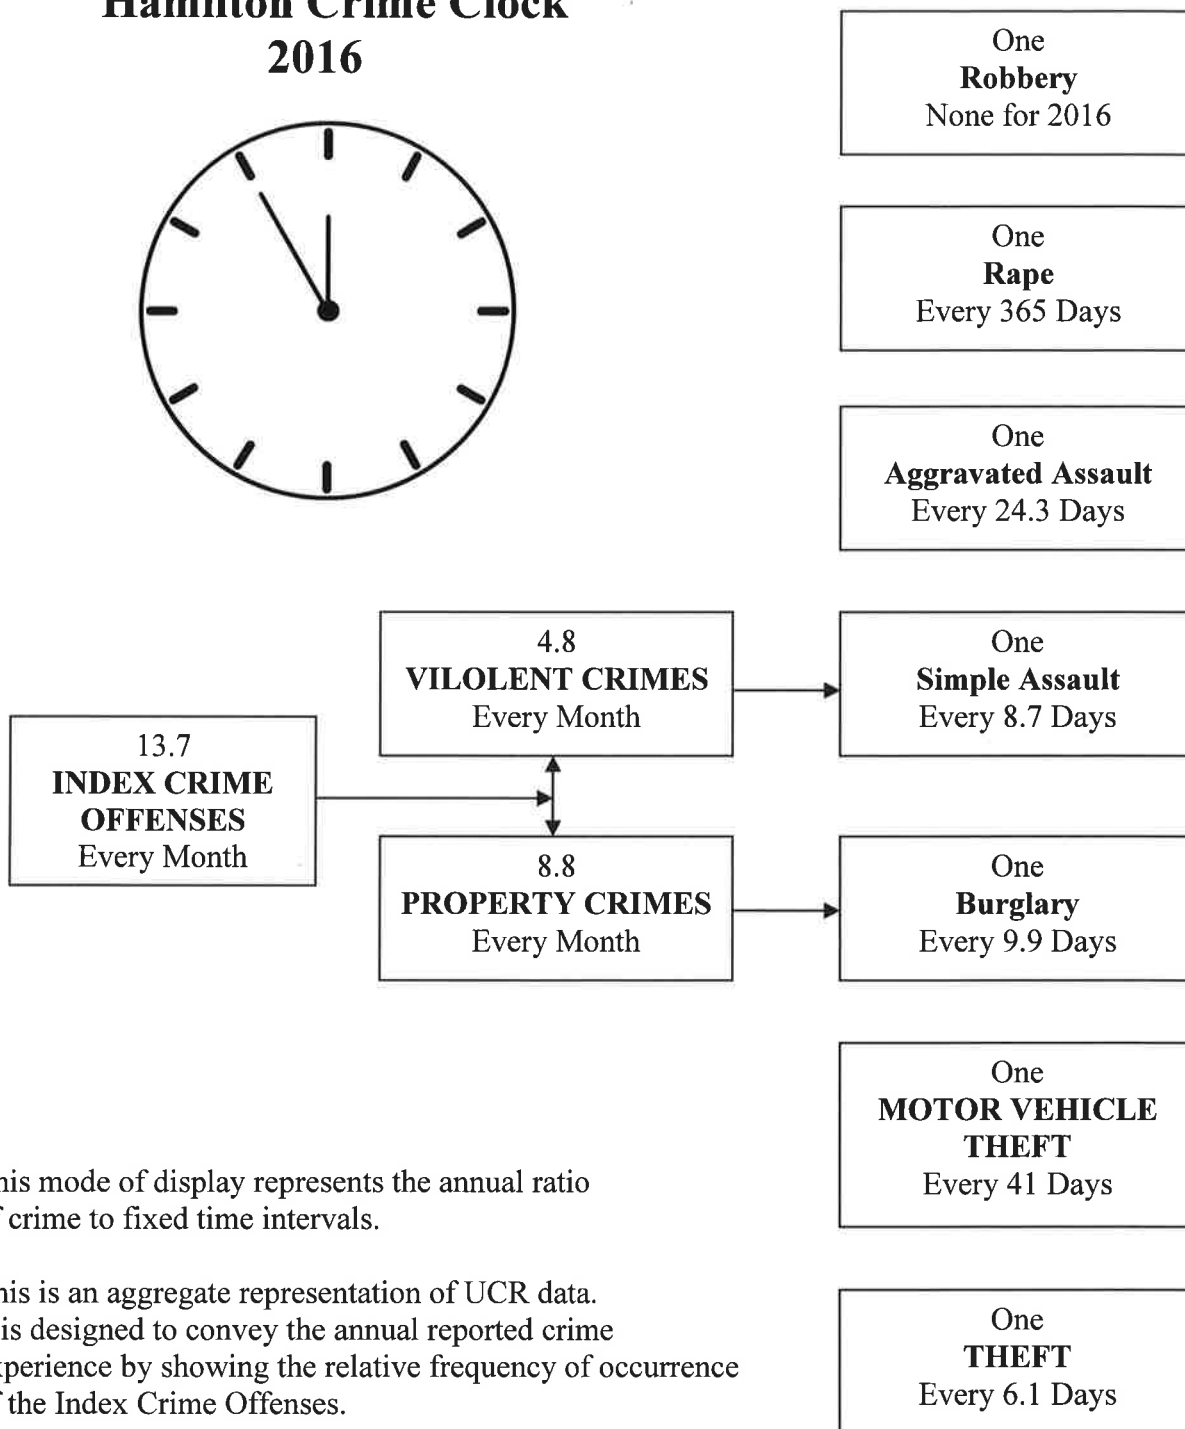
Hamilton Crime Clock
2016

One
Robbery
None for 2016

One
Rape
Every 365 Days

One
Aggravated Assault
Every 24.3 Days

4.8
VILOLENT CRIMES
Every Month

One
Simple Assault
Every 8.7 Days

13.7
INDEX CRIME OFFENSES
Every Month

8.8
PROPERTY CRIMES
Every Month

One
Burglary
Every 9.9 Days

One
MOTOR VEHICLE THEFT
Every 41 Days

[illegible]his mode of display represents the annual ratio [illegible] crime to fixed time intervals.

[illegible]his is an aggregate representation of UCR data. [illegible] is designed to convey the annual reported crime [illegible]xperience by showing the relative frequency of occurrence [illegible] the Index Crime Offenses.

One
THEFT
Every 6.1 Days